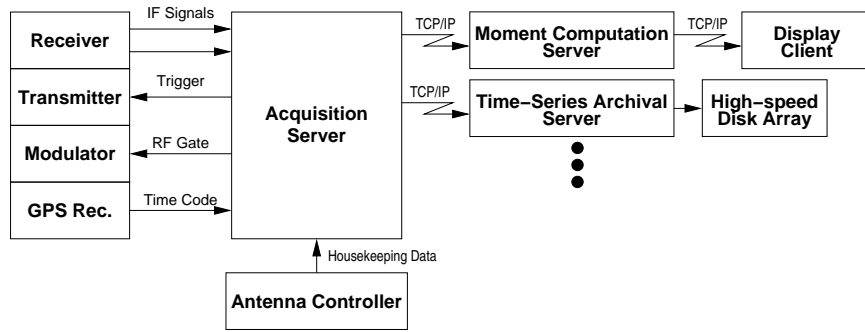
Receiver

IF Signals

Transmitter

Trigger

Modulator

RF Gate

GPS Rec.

Time Code

Acquisition Server

TCP/IP

Moment Computation Server

TCP/IP

Display Client

TCP/IP

Time–Series Archival Server

High–speed Disk Array

Housekeeping Data

Antenna Controller